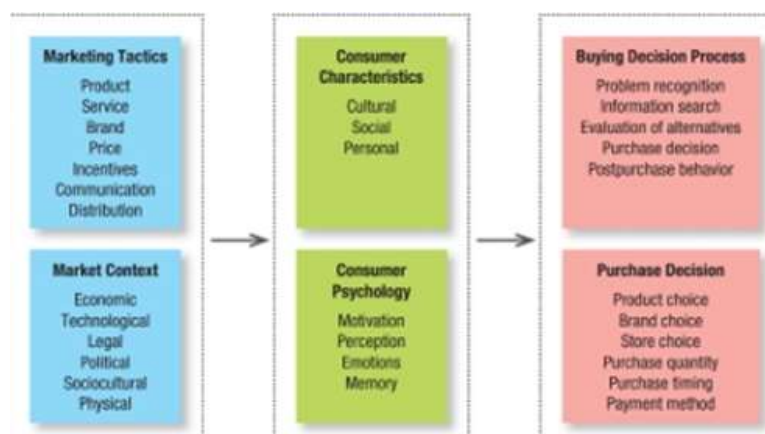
Marketing Tactics
Product
Service
Brand
Price
Incentives
Communication
Distribution

Market Context
Economic
Technological
Legal
Political
Sociocultural
Physical

Consumer Characteristics
Cultural
Social
Personal

Consumer Psychology
Motivation
Perception
Emotions
Memory

Buying Decision Process
Problem recognition
Information search
Evaluation of alternatives
Purchase decision
Postpurchase behavior

Purchase Decision
Product choice
Brand choice
Store choice
Purchase quantity
Purchase timing
Payment method